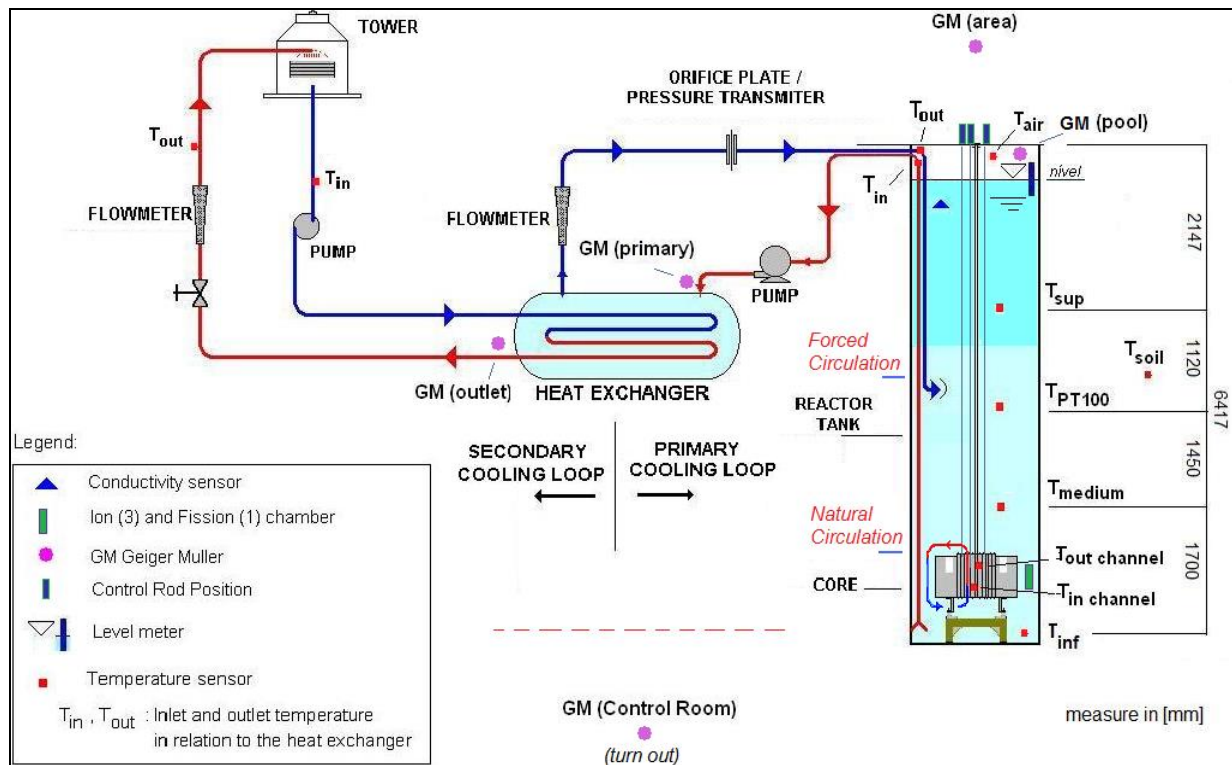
TOWER

GM (area)

ORIFICE PLATE / PRESSURE TRANSMITER

$T_{out}$

$T_{air}$

GM (pool)

$T_{out}$

$T_{in}$

$T_{in}$

nível

FLOWMETER

FLOWMETER

PUMP

GM (primary)

PUMP

2147

$T_{sup}$

Forced Circulation

$T_{soil}$

1120

6417

GM (outlet)

HEAT EXCHANGER

$T_{PT100}$

REACTOR TANK

Legend:

SECONDARY COOLING LOOP

PRIMARY COOLING LOOP

1450

Conductivity sensor

Ion (3) and Fission (1) chamber

GM Geiger Muller

Control Rod Position

Level meter

Temperature sensor

$T_{in}$ , $T_{out}$ : Inlet and outlet temperature in relation to the heat exchanger

$T_{medium}$

Natural Circulation

1700

$T_{out\ channel}$

CORE

$T_{in\ channel}$

$T_{inf}$

GM (Control Room)

(turn out)

measure in [mm]